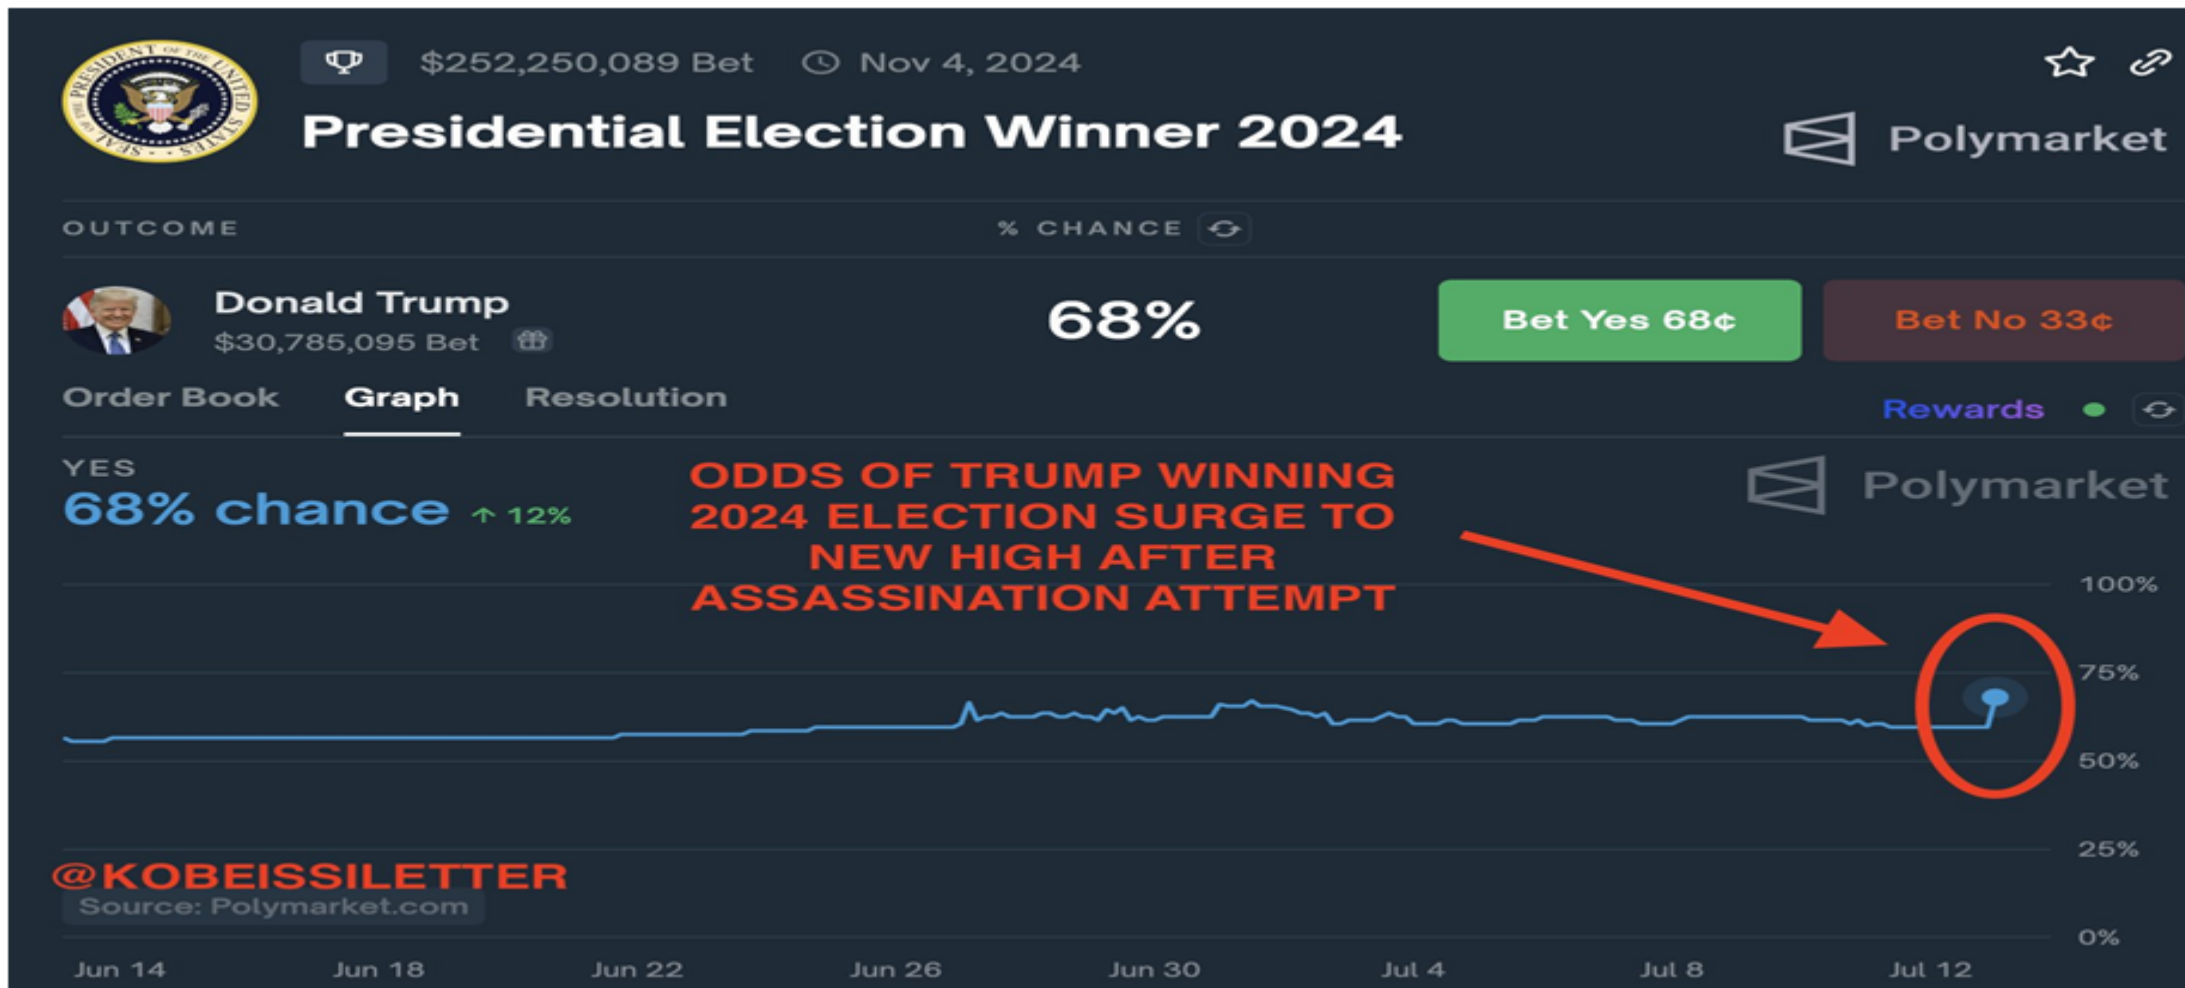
$252,250,089 Bet Nov 4, 2024

Presidential Election Winner 2024

Polymarket

OUTCOME % CHANCE

Donald Trump
$30,785,095 Bet

68%

Bet Yes 68¢ Bet No 33¢

Order Book Graph Resolution

Rewards

YES
68% chance ↑ 12%

ODDS OF TRUMP WINNING 2024 ELECTION SURGE TO NEW HIGH AFTER ASSASSINATION ATTEMPT

Polymarket

100%
75%
50%
25%
0%

@KOBEISSILETTER
Source: Polymarket.com

Jun 14 Jun 18 Jun 22 Jun 26 Jun 30 Jul 4 Jul 8 Jul 12